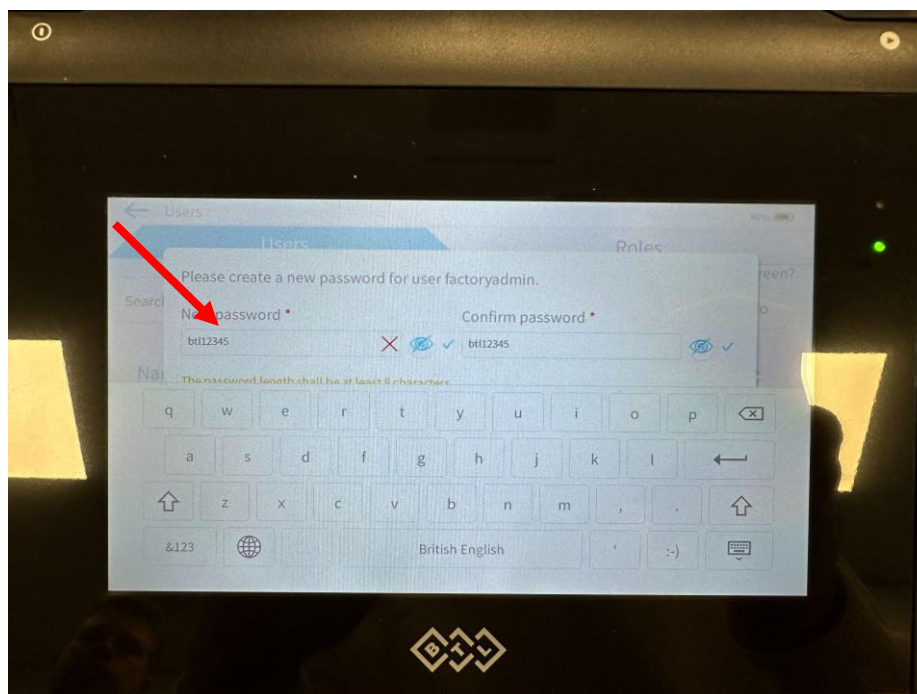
Users

Users

Roles

Search

Na

Please create a new password for user factoryadmin.

N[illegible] password *

btl12345

Confirm password *

btl12345

The password length shall be at least 8 characters

q w e r t y u i o p

a s d f g h j k l

z x c v b n m , .

&123

British English

'

:-)

BTL